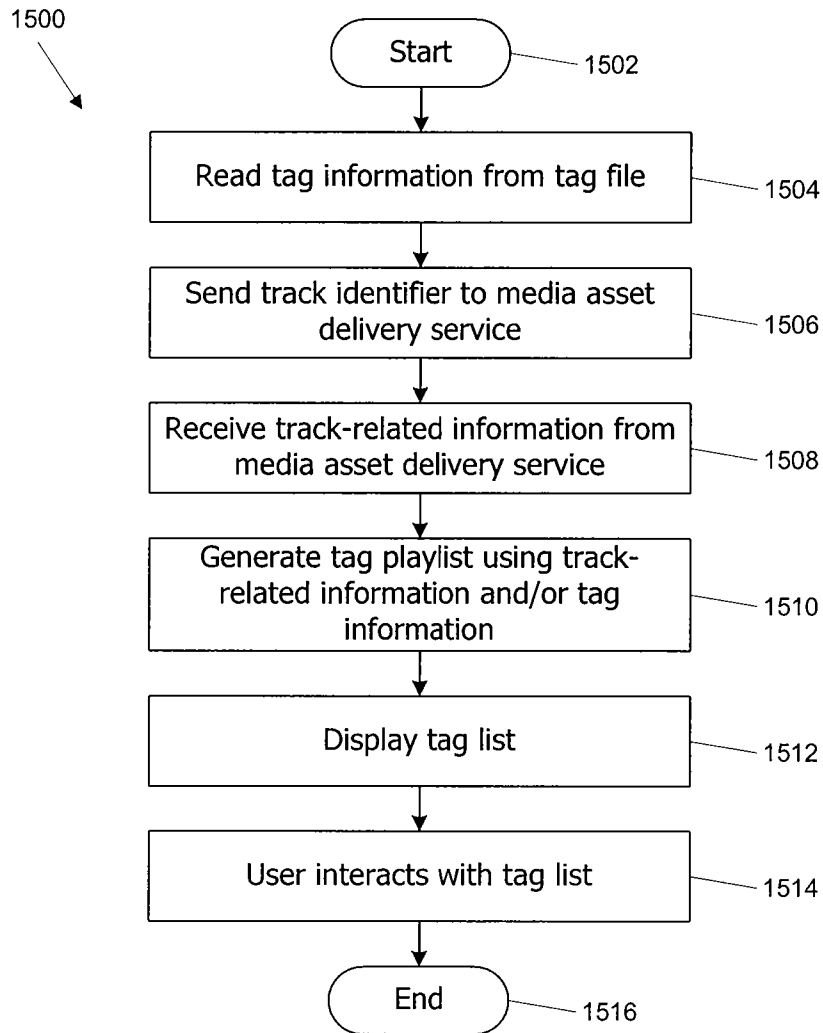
1500

Start

1502

Read tag information from tag file

1504

Send track identifier to media asset delivery service

1506

Receive track-related information from media asset delivery service

1508

Generate tag playlist using track-related information and/or tag information

1510

Display tag list

1512

User interacts with tag list

1514

End

1516